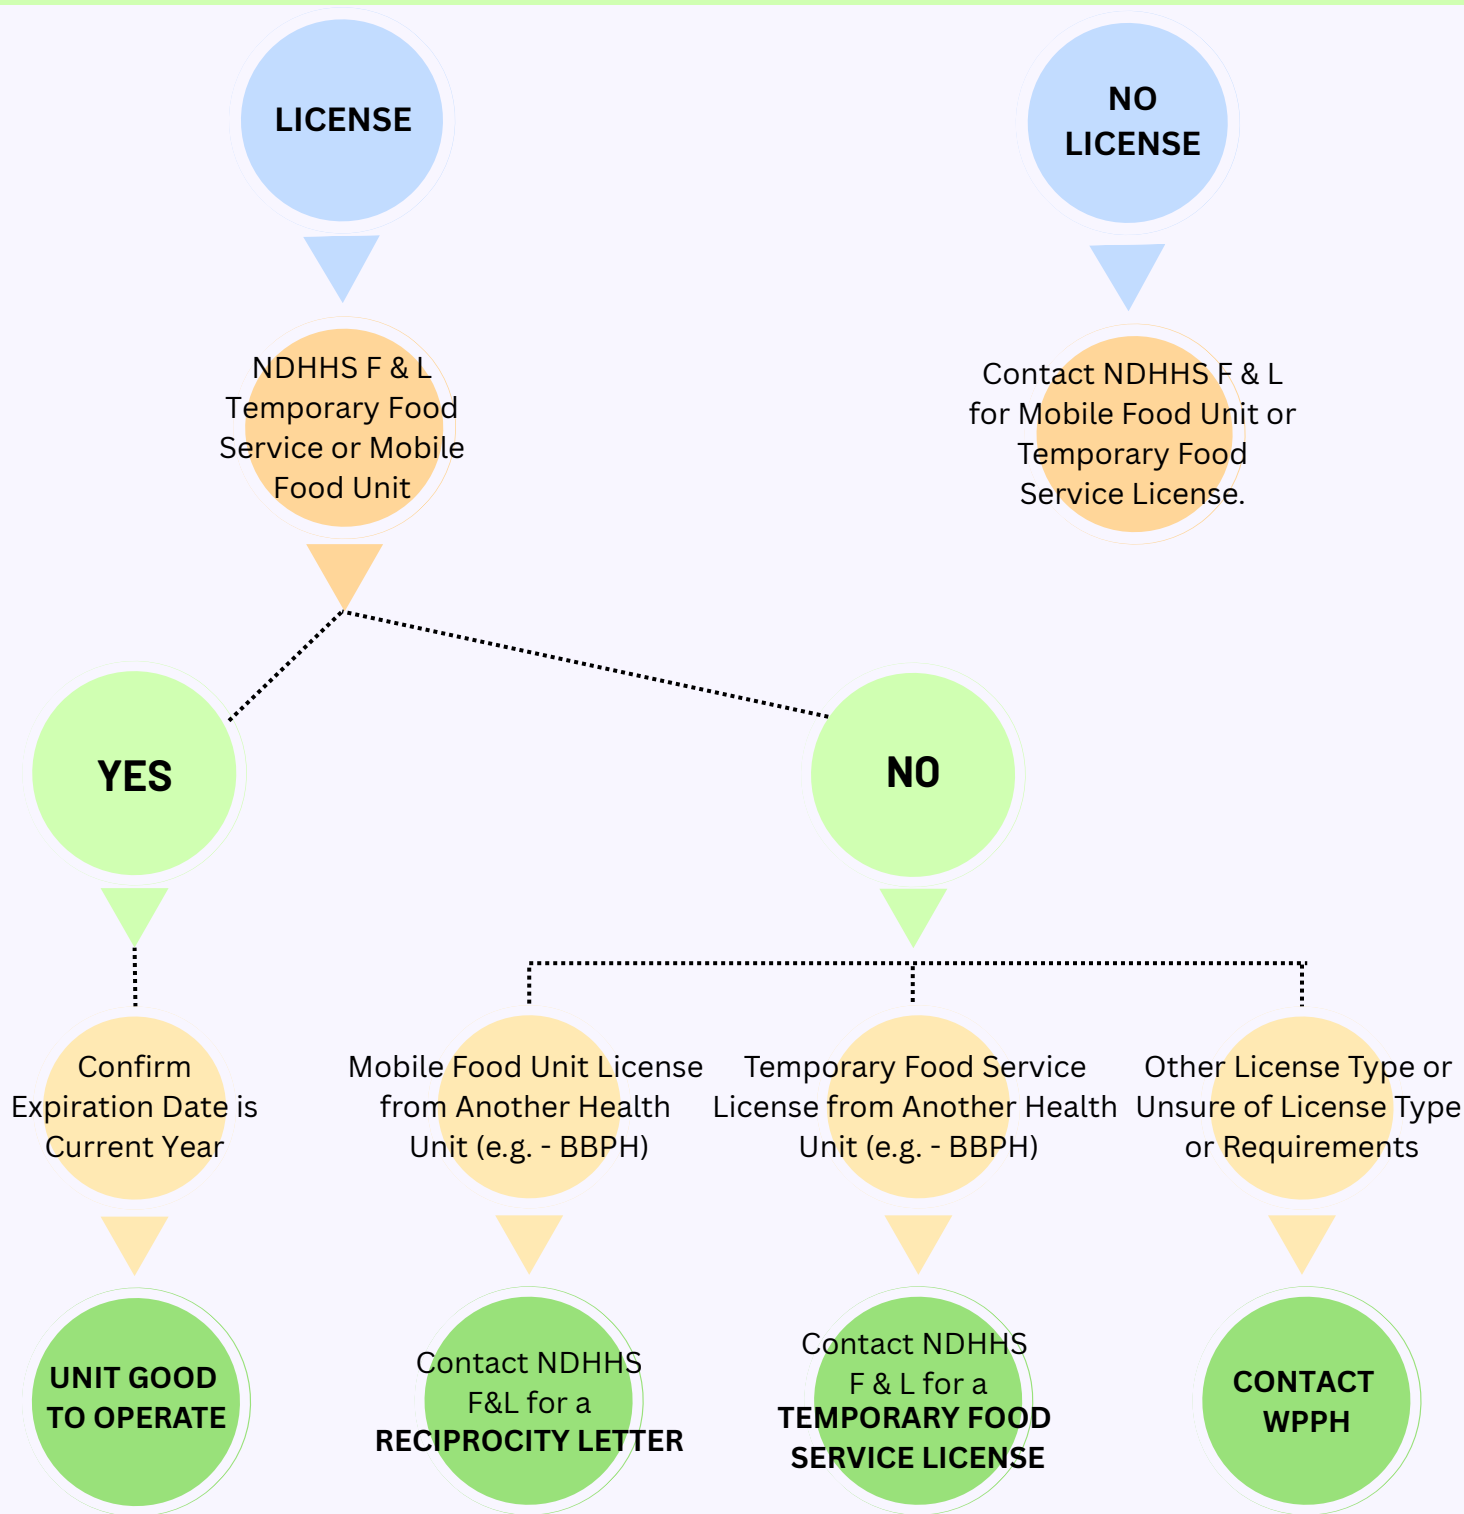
LICENSE

NO LICENSE

NDHHS F & L Temporary Food Service or Mobile Food Unit

Contact NDHHS F & L for Mobile Food Unit or Temporary Food Service License.

YES

NO

Confirm Expiration Date is Current Year

Mobile Food Unit License from Another Health Unit (e.g. - BBPH)

Temporary Food Service License from Another Health Unit (e.g. - BBPH)

Other License Type or Unsure of License Type or Requirements

UNIT GOOD TO OPERATE

Contact NDHHS F&L for a RECIPROCITY LETTER

Contact NDHHS F & L for a TEMPORARY FOOD SERVICE LICENSE

CONTACT WPPH